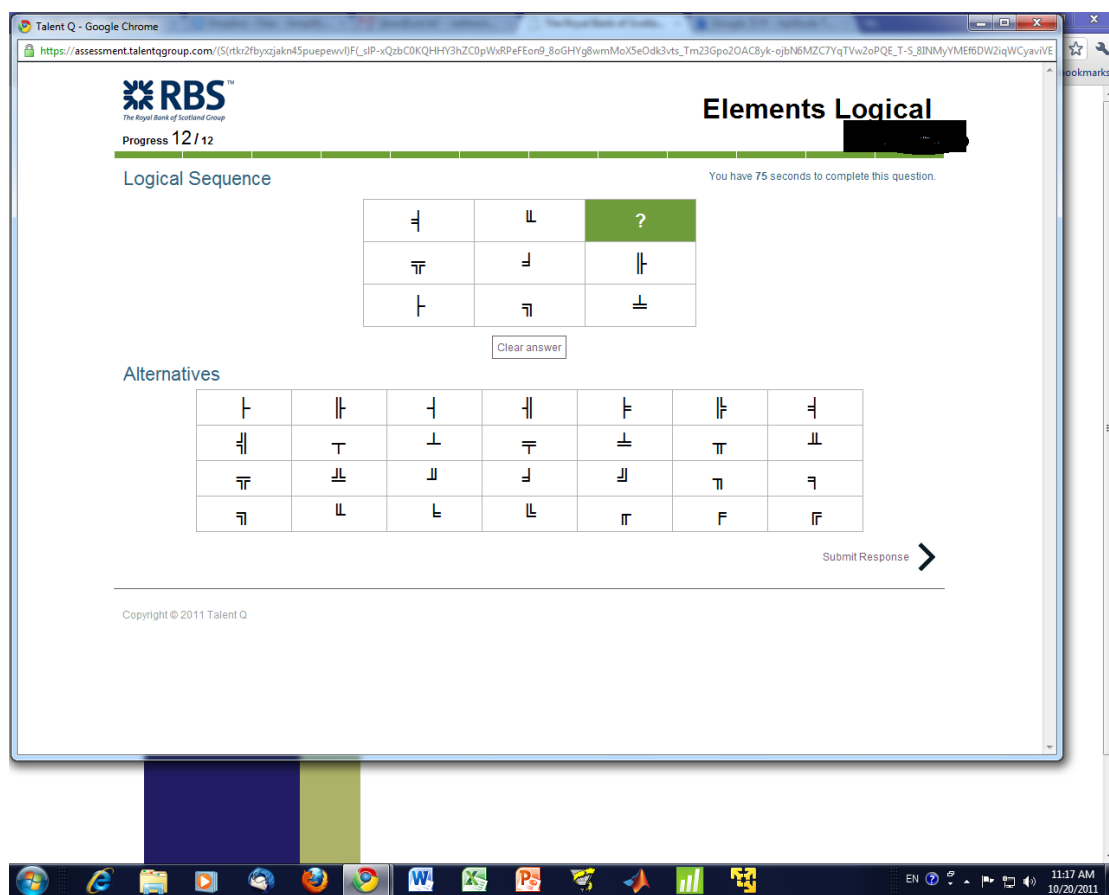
Talent Q - Google Chrome

https://assessment.talentqgroup.com/(S(rtkr2fbyxzjakn45puepewvl)F(_slP-xQzbC0KQHHY3hZC0pWxRPeFEon9_8oGHYg8wmMoX5eOdk3vts_Tm23Gpo2OAC8yk-ojbN6MZC7YqTVw2oPQE_T-S_8INMyYMEf6DW2iqWCyaviVE

ookmarks

RBS
The Royal Bank of Scotland Group

Progress 12 / 12

Elements Logical

Logical Sequence

You have 75 seconds to complete this question.

?

Clear answer

Alternatives

Submit Response

Copyright © 2011 Talent Q

EN

11:17 AM
10/20/2011